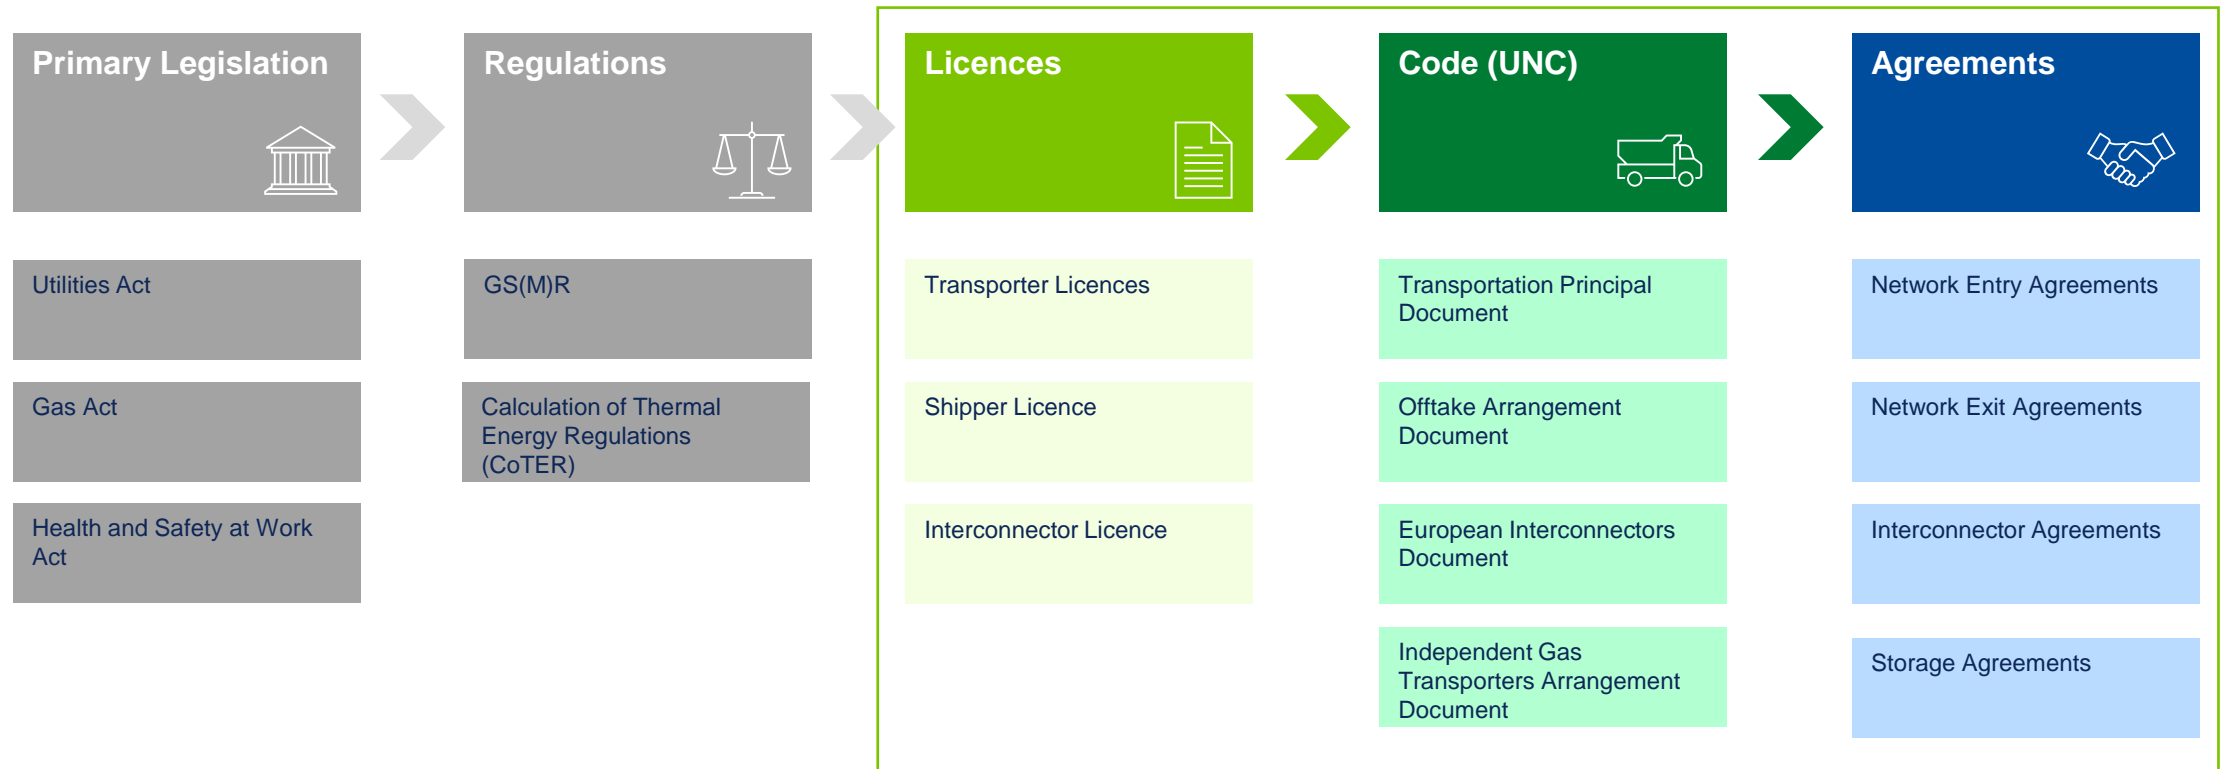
Primary Legislation

Regulations

Licences

Code (UNC)

Agreements

Utilities Act

Gas Act

Health and Safety at Work Act

GS(M)R

Calculation of Thermal Energy Regulations (CoTER)

Transporter Licences

Shipper Licence

Interconnector Licence

Transportation Principal Document

Offtake Arrangement Document

European Interconnectors Document

Independent Gas Transporters Arrangement Document

Network Entry Agreements

Network Exit Agreements

Interconnector Agreements

Storage Agreements